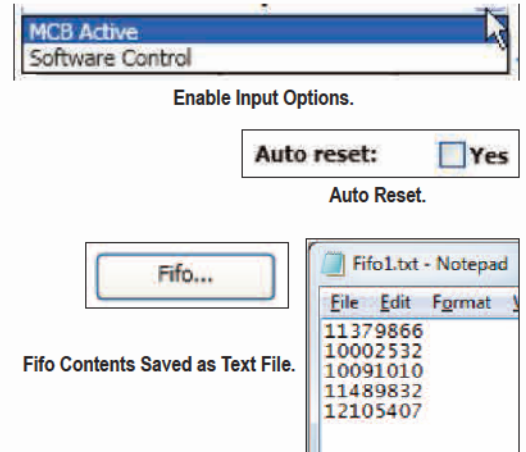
MCB Active
Software Control

Enable Input Options.

Auto reset: Yes

Auto Reset.

Fifo...

Fifo1.txt - Notepad

File Edit Format V

11379866
10002532
10091010
11489832
12105407

Fifo Contents Saved as Text File.